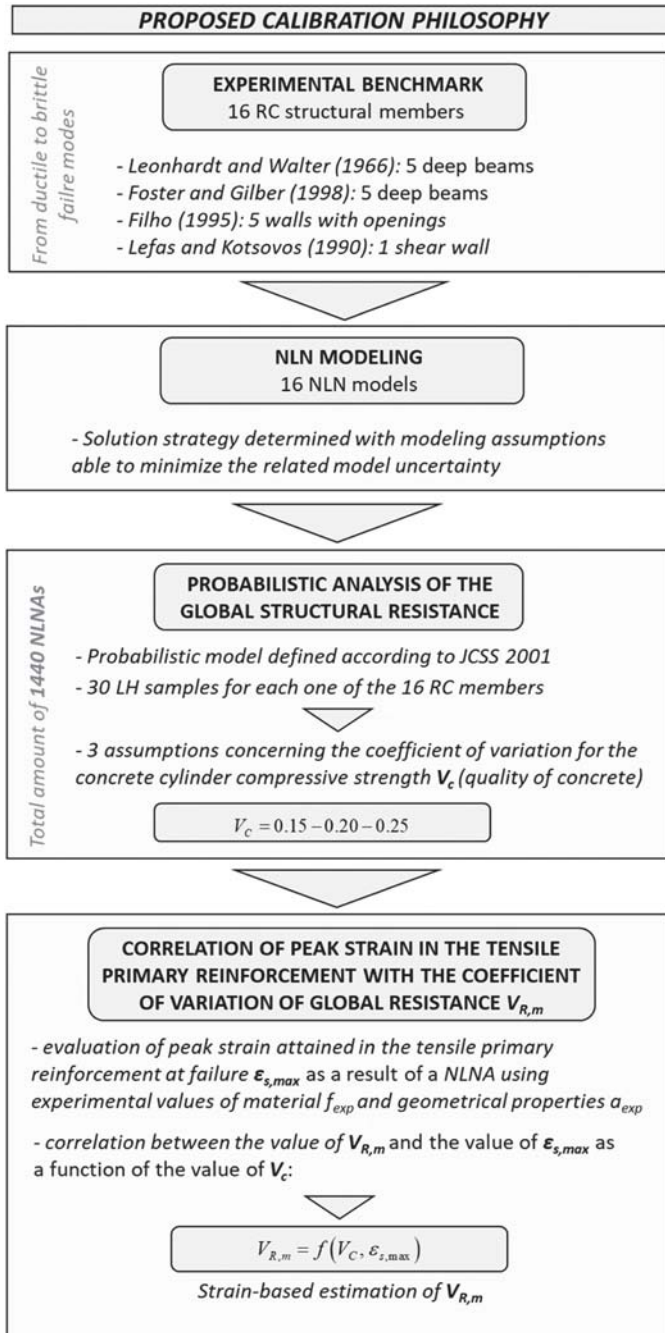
PROPOSED CALIBRATION PHILOSOPHY

From ductile to brittle failre modes

EXPERIMENTAL BENCHMARK
16 RC structural members

- Leonhardt and Walter (1966): 5 deep beams
- Foster and Gilber (1998): 5 deep beams
- Filho (1995): 5 walls with openings
- Lefas and Kotsovos (1990): 1 shear wall

NLN MODELING
16 NLN models

- Solution strategy determined with modeling assumptions able to minimize the related model uncertainty

Total amount of 1440 NLNAs

PROBABILISTIC ANALYSIS OF THE GLOBAL STRUCTURAL RESISTANCE

- Probabilistic model defined according to JCSS 2001
- 30 LH samples for each one of the 16 RC members

- 3 assumptions concerning the coefficient of variation for the concrete cylinder compressive strength $V_c$ (quality of concrete)

$V_C = 0.15 - 0.20 - 0.25$

CORRELATION OF PEAK STRAIN IN THE TENSILE PRIMARY REINFORCEMENT WITH THE COEFFICIENT OF VARIATION OF GLOBAL RESISTANCE $V_{R,m}$

- evaluation of peak strain attained in the tensile primary reinforcement at failure $\varepsilon_{s,max}$ as a result of a NLNA using experimental values of material $f_{exp}$ and geometrical properties $a_{exp}$

- correlation between the value of $V_{R,m}$ and the value of $\varepsilon_{s,max}$ as a function of the value of $V_c$:

$V_{R,m} = f\left(V_C, \varepsilon_{s,\max}\right)$

Strain-based estimation of $V_{R,m}$